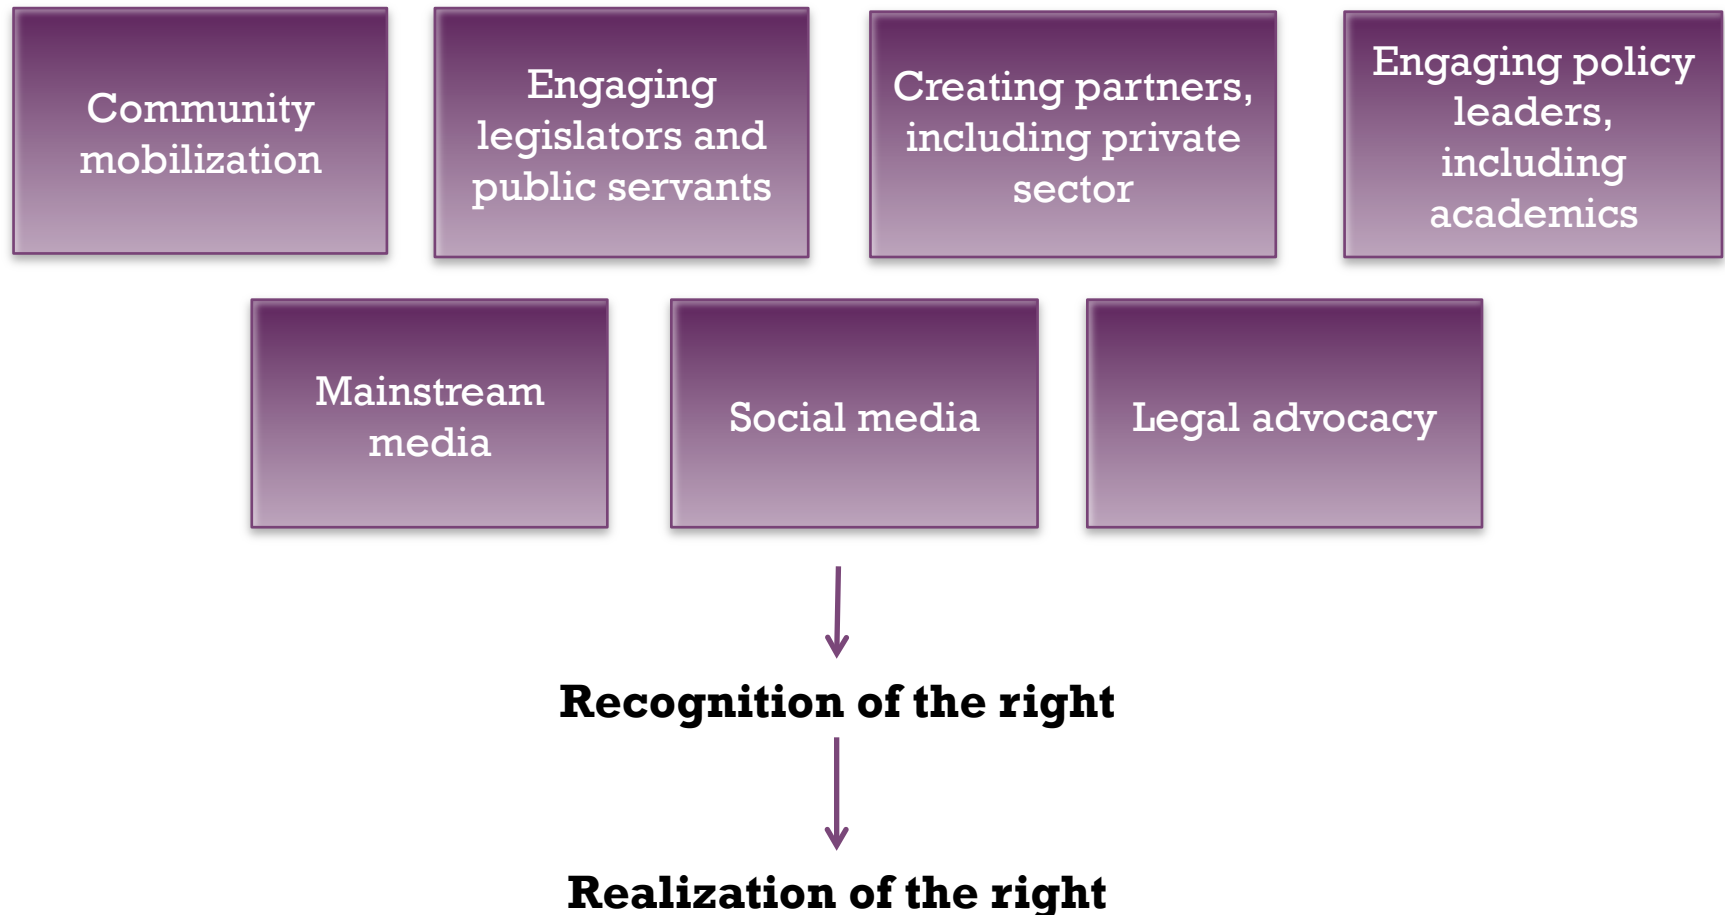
Community mobilization

Engaging legislators and public servants

Creating partners, including private sector

Engaging policy leaders, including academics

Mainstream media

Social media

Legal advocacy

Recognition of the right

Realization of the right